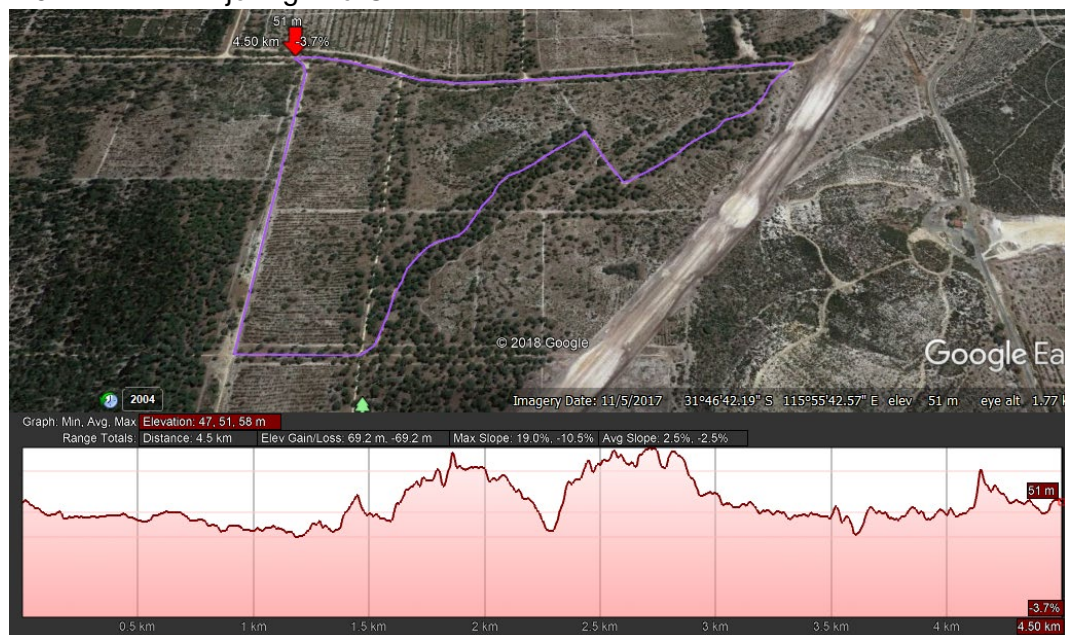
51 m
4.50 km -3.7%

© 2018 Google

Google Ea

2004

Imagery Date: 11/5/2017 31°46'42.19" S 115°55'42.57" E elev 51 m eye alt 1.77 k

Graph: Min, Avg, Max: Elevation: 47, 51, 58 m
Range Totals: Distance: 4.5 km Elev Gain/Loss: 69.2 m, -69.2 m Max Slope: 19.0%, -10.5% Avg Slope: 2.5%, -2.5%

51 m

-3.7%

0.5 km 1 km 1.5 km 2 km 2.5 km 3 km 3.5 km 4 km 4.50 km